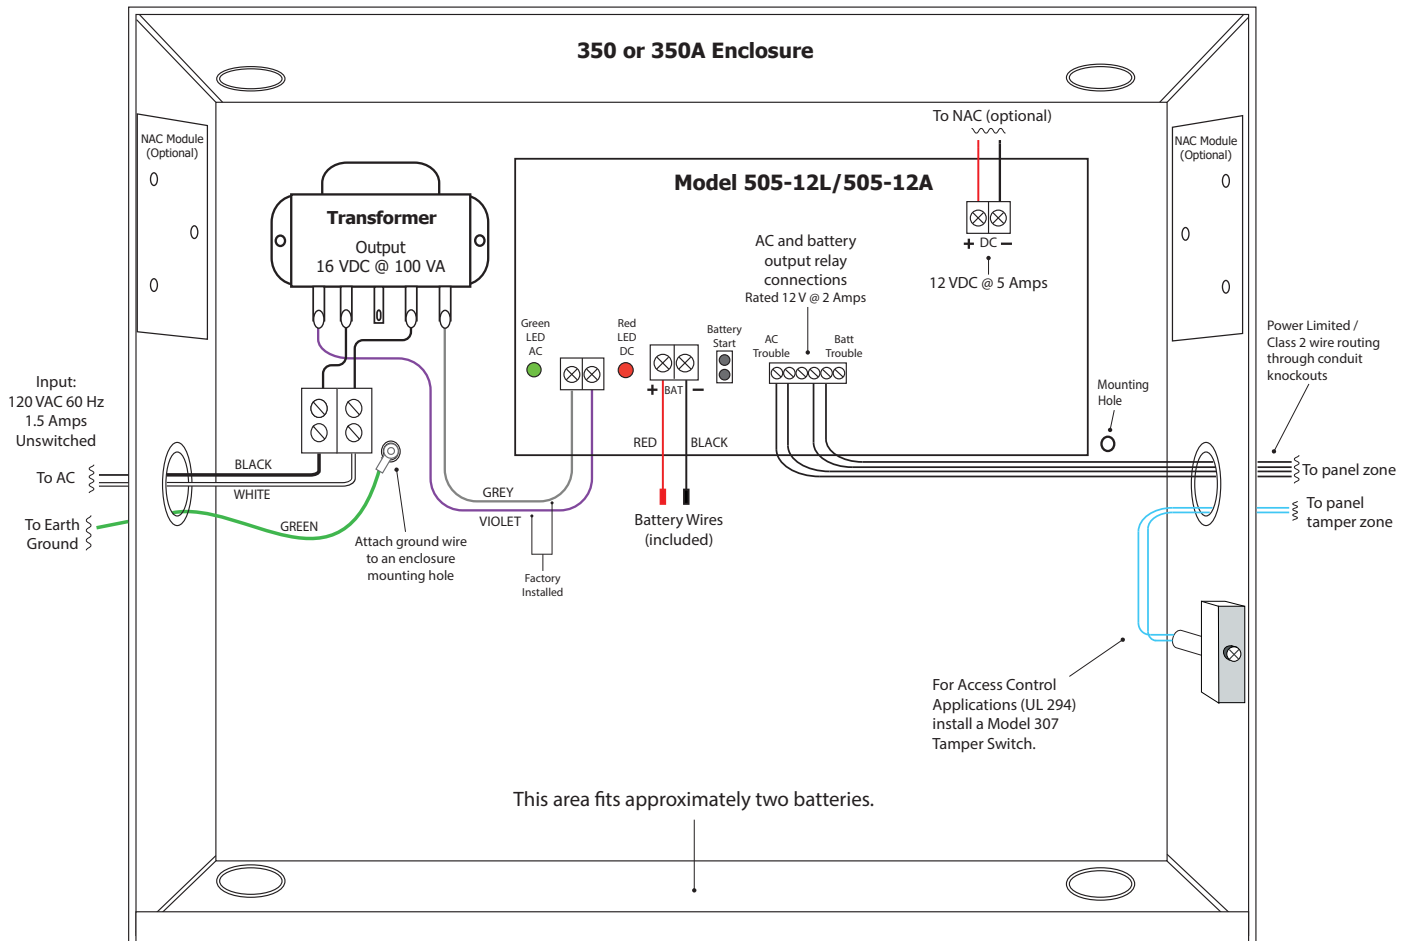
350 or 350A Enclosure

NAC Module (Optional)

NAC Module (Optional)

To NAC (optional)

Model 505-12L/505-12A

Transformer

Output
16 VDC @ 100 VA

+ DC −

12 VDC @ 5 Amps

AC and battery output relay connections
Rated 12 V @ 2 Amps

Green LED AC

Red LED DC

Battery Start

+ BAT −

AC Trouble

Batt Trouble

Power Limited / Class 2 wire routing through conduit knockouts

Mounting Hole

Input:
120 VAC 60 Hz
1.5 Amps
Unswitched

To AC

To Earth Ground

BLACK

WHITE

GREEN

Attach ground wire to an enclosure mounting hole

GREY

VIOLET

Factory Installed

RED

BLACK

Battery Wires (included)

To panel zone

To panel tamper zone

For Access Control Applications (UL 294) install a Model 307 Tamper Switch.

This area fits approximately two batteries.